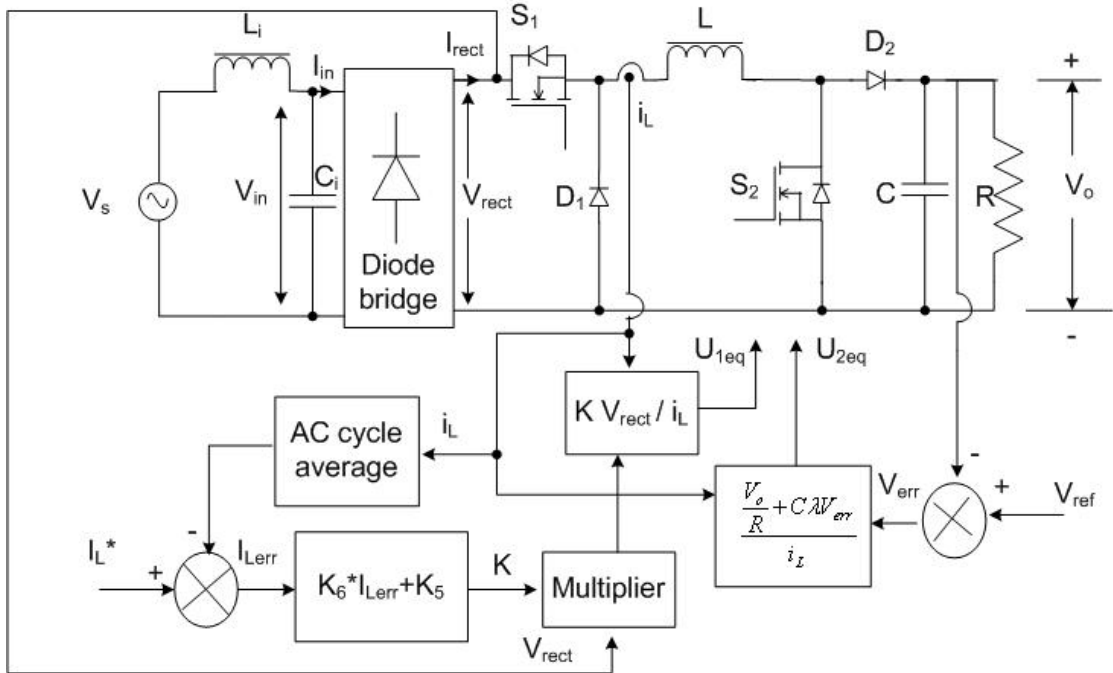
$L_i$
$I_{in}$
$I_{rect}$
$S_1$
$L$
$D_2$
+
$i_L$
$V_s$
$V_{in}$
$C_i$
Diode bridge
$V_{rect}$
$D_1$
$S_2$
$C$
$R$
$V_o$
-
$U_{1eq}$
$U_{2eq}$
$K\ V_{rect}\ /\ i_L$
AC cycle average
$i_L$
-
+
$V_{err}$
$V_{ref}$
$\frac{\frac{V_o}{R}+C\lambda V_{err}}{i_L}$
$I_L$*
+
-
$I_{Lerr}$
$K_6$*$I_{Lerr}$+$K_5$
K
Multiplier
$V_{rect}$